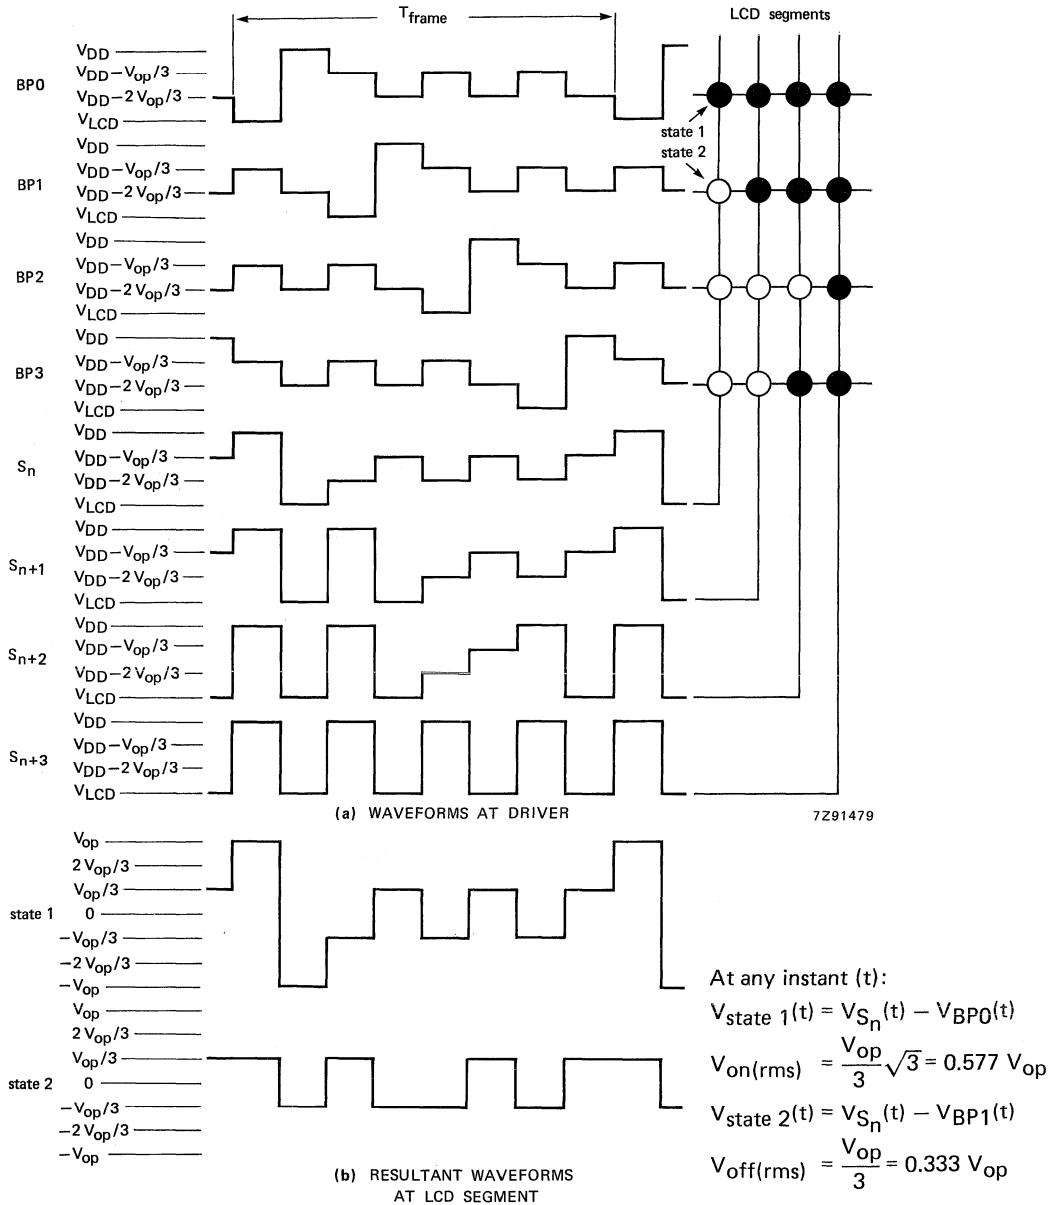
$T_{frame}$

LCD segments

BP0
$V_{DD}$
$V_{DD}-V_{op}/3$
$V_{DD}-2\,V_{op}/3$
$V_{LCD}$

state 1
state 2

BP1
$V_{DD}$
$V_{DD}-V_{op}/3$
$V_{DD}-2\,V_{op}/3$
$V_{LCD}$

BP2
$V_{DD}$
$V_{DD}-V_{op}/3$
$V_{DD}-2\,V_{op}/3$
$V_{LCD}$

BP3
$V_{DD}$
$V_{DD}-V_{op}/3$
$V_{DD}-2\,V_{op}/3$
$V_{LCD}$

$S_n$
$V_{DD}$
$V_{DD}-V_{op}/3$
$V_{DD}-2\,V_{op}/3$
$V_{LCD}$

$S_{n+1}$
$V_{DD}$
$V_{DD}-V_{op}/3$
$V_{DD}-2\,V_{op}/3$
$V_{LCD}$

$S_{n+2}$
$V_{DD}$
$V_{DD}-V_{op}/3$
$V_{DD}-2\,V_{op}/3$
$V_{LCD}$

$S_{n+3}$
$V_{DD}$
$V_{DD}-V_{op}/3$
$V_{DD}-2\,V_{op}/3$
$V_{LCD}$

(a) WAVEFORMS AT DRIVER

7Z91479

state 1
$V_{op}$
$2\,V_{op}/3$
$V_{op}/3$
0
$-V_{op}/3$
$-2\,V_{op}/3$
$-V_{op}$

state 2
$V_{op}$
$2\,V_{op}/3$
$V_{op}/3$
0
$-V_{op}/3$
$-2\,V_{op}/3$
$-V_{op}$

(b) RESULTANT WAVEFORMS AT LCD SEGMENT

At any instant (t):
$V_{state\ 1}(t) = V_{S_n}(t) - V_{BP0}(t)$
$V_{on(rms)} = \frac{V_{op}}{3}\sqrt{3} = 0.577\ V_{op}$
$V_{state\ 2}(t) = V_{S_n}(t) - V_{BP1}(t)$
$V_{off(rms)} = \frac{V_{op}}{3} = 0.333\ V_{op}$